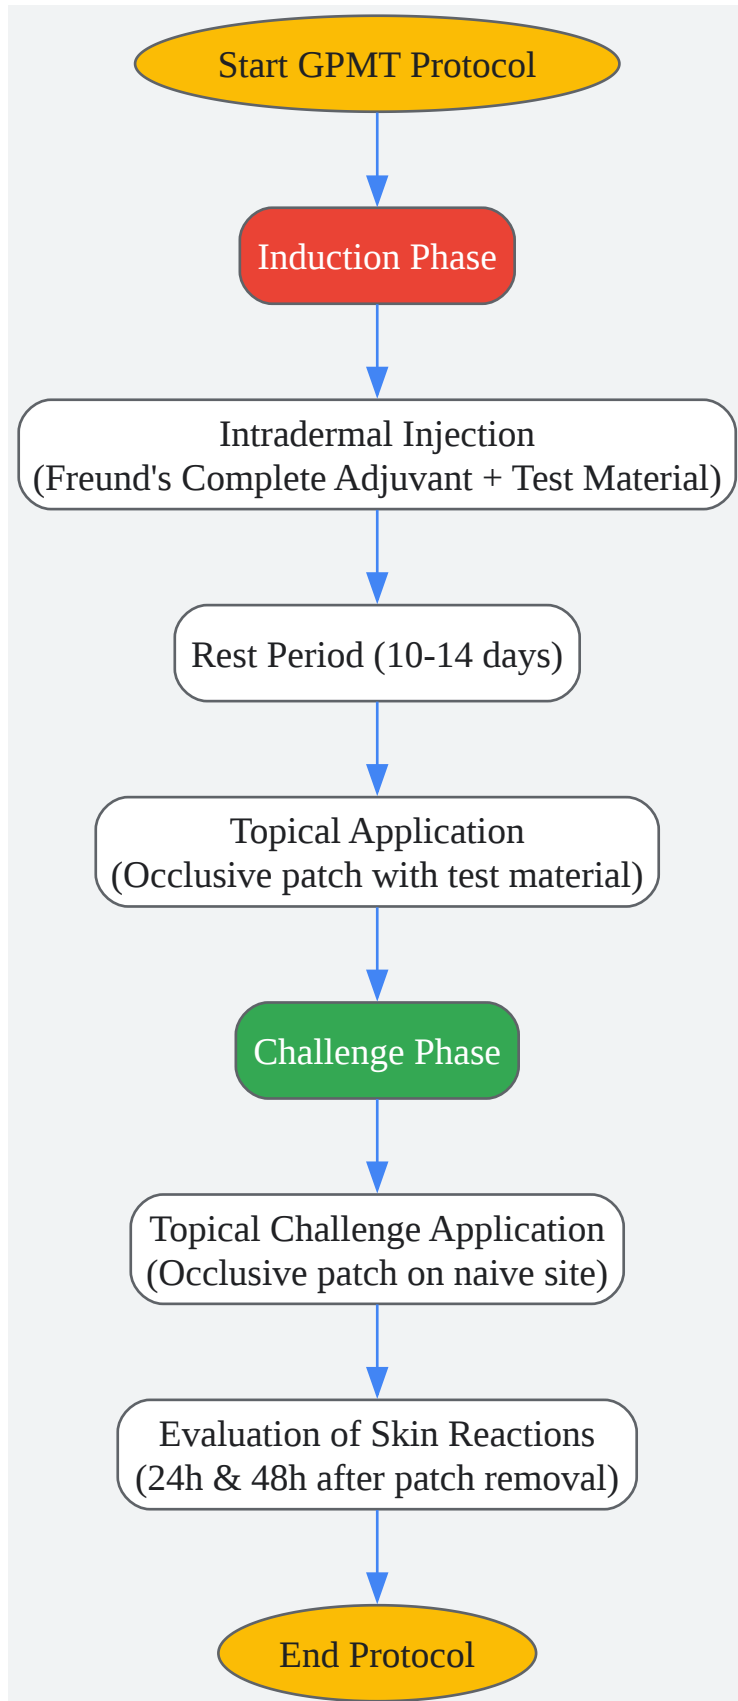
Start GPMT Protocol

Induction Phase

Intradermal Injection
(Freund's Complete Adjuvant + Test Material)

Rest Period (10-14 days)

Topical Application
(Occlusive patch with test material)

Challenge Phase

Topical Challenge Application
(Occlusive patch on naive site)

Evaluation of Skin Reactions
(24h & 48h after patch removal)

End Protocol